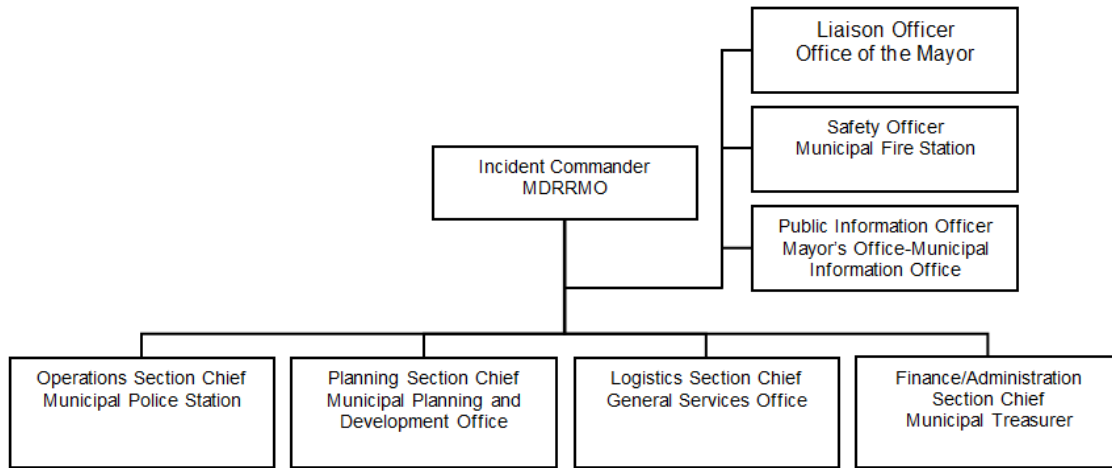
Incident Commander
MDRRMO

Liaison Officer
Office of the Mayor

Safety Officer
Municipal Fire Station

Public Information Officer
Mayor's Office-Municipal Information Office

Operations Section Chief
Municipal Police Station

Planning Section Chief
Municipal Planning and Development Office

Logistics Section Chief
General Services Office

Finance/Administration Section Chief
Municipal Treasurer